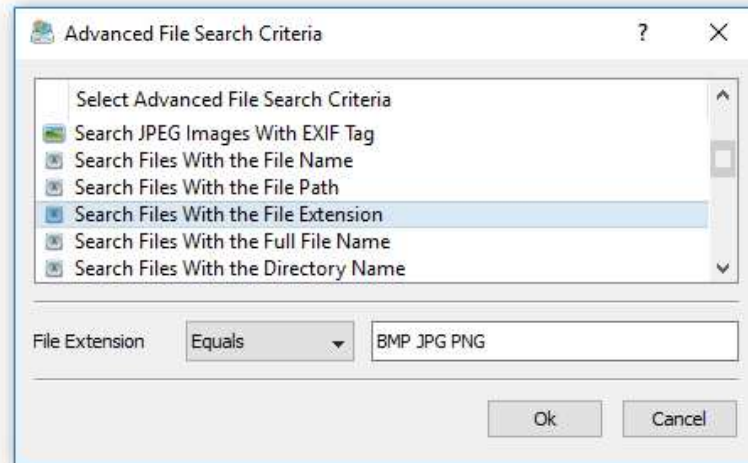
Advanced File Search Criteria

?

X

Select Advanced File Search Criteria

Search JPEG Images With EXIF Tag

Search Files With the File Name

Search Files With the File Path

Search Files With the File Extension

Search Files With the Full File Name

Search Files With the Directory Name

File Extension

Equals

BMP JPG PNG

Ok

Cancel